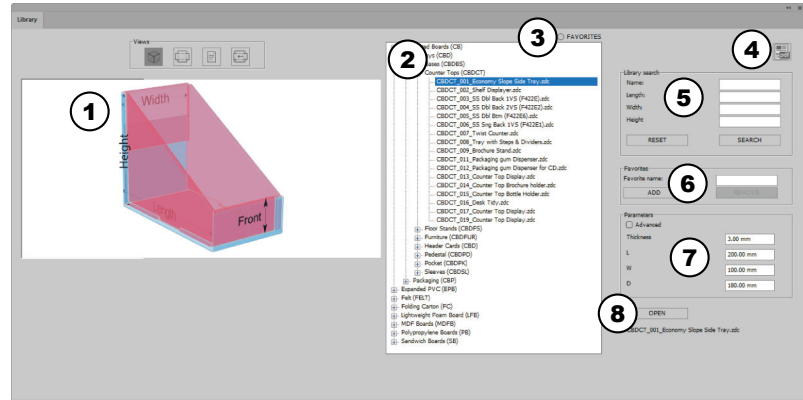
Library

Views

1

Width

Height

Length

Front

2

3

FAVORITES

4

ed Boards (CB)
ys (CBD)
ases (CBDBS)
Counter Tops (CBDCT)
CBDCT_001_Economy Slope Side Tray.zdc
CBDCT_002_Shelf Displayer.zdc
CBDCT_003_SS Dbl Back 1VS (F422E).zdc
CBDCT_004_SS Dbl Back 2VS (F422E).zdc
CBDCT_005_SS Dbl Btm (F422E6).zdc
CBDCT_006_SS Sng Back 1VS (F422E1).zdc
CBDCT_007_Twist Counter.zdc
CBDCT_008_Tray with Steps & Dividers.zdc
CBDCT_009_Brochure Stand.zdc
CBDCT_011_Packaging gum Dispenser.zdc
CBDCT_012_Packaging gum Dispenser for CD.zdc
CBDCT_013_Counter Top Display.zdc
CBDCT_014_Counter Top Brochure holder.zdc
CBDCT_015_Counter Top Bottle Holder.zdc
CBDCT_016_Desk Tidy.zdc
CBDCT_017_Counter Top Display.zdc
CBDCT_019_Counter Top Display.zdc
Floor Stands (CBDFS)
Furniture (CBDFUR)
Header Cards (CBD)
Pedestal (CBDPD)
Pocket (CBDPK)
Sleeves (CBDSL)
Packaging (CBP)
Expanded PVC (EPB)
Felt (FELT)
Folding Carton (FC)
Lightweight Foam Board (LFB)
MDF Boards (MDFB)
Polypropylene Boards (PB)
Sandwich Boards (SB)

Library search
Name:
Length:
Width:
Height

5

RESET
SEARCH

Favorites
Favorite name:

6

ADD
REMOVE

Parameters
Advanced
Thickness 3.00 mm
L 200.00 mm
W 100.00 mm
D 180.00 mm

7

8

OPEN
CBDCT_001_Economy Slope Side Tray.zdc